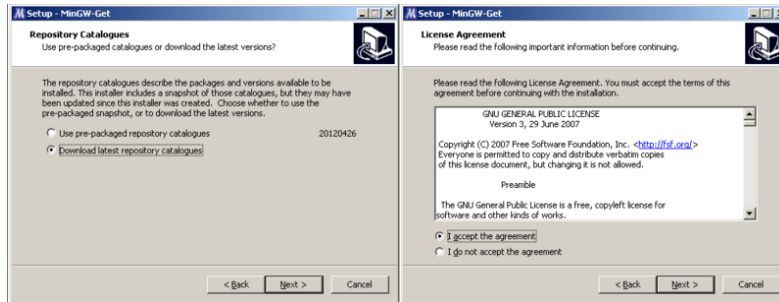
Setup - MinGW-Get

Repository Catalogues
Use pre-packaged catalogues or download the latest versions?

The repository catalogues describe the packages and versions available to be installed. This installer includes a snapshot of those catalogues, but they may have been updated since this installer was created. Choose whether to use the pre-packaged snapshot, or to download the latest versions.

Use pre-packaged repository catalogues 20120426

Download latest repository catalogues

< Back Next > Cancel

Setup - MinGW-Get

License Agreement
Please read the following important information before continuing.

Please read the following License Agreement. You must accept the terms of this agreement before continuing with the installation.

GNU GENERAL PUBLIC LICENSE
Version 3, 29 June 2007

Copyright (C) 2007 Free Software Foundation, Inc. <http://fsf.org/>
Everyone is permitted to copy and distribute verbatim copies of this license document, but changing it is not allowed.

Preamble

The GNU General Public License is a free, copyleft license for software and other kinds of works.

I accept the agreement

I do not accept the agreement

< Back Next > Cancel